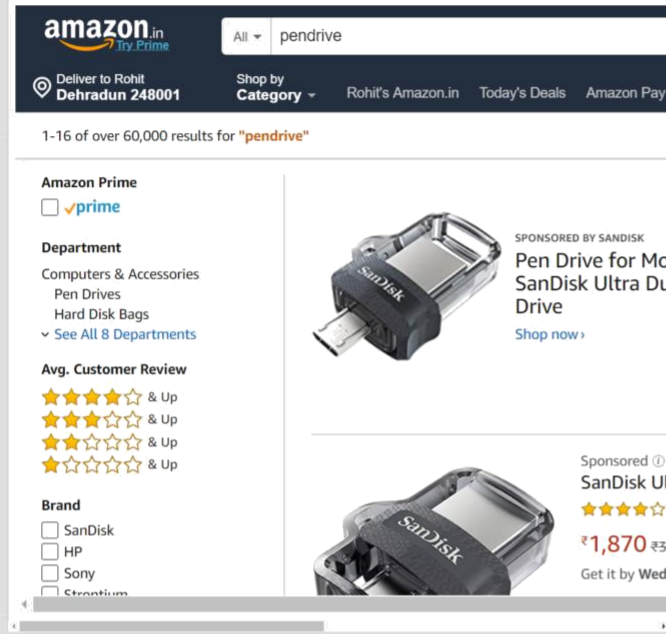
amazon.in
Try Prime

All pendrive

Deliver to Rohit
Dehradun 248001

Shop by
Category

Rohit's Amazon.in Today's Deals Amazon Pay

1-16 of over 60,000 results for "pendrive"

Amazon Prime
prime

Department
Computers & Accessories
Pen Drives
Hard Disk Bags
See All 8 Departments

Avg. Customer Review
& Up
& Up
& Up
& Up

Brand
SanDisk
HP
Sony
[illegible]

SanDisk

SPONSORED BY SANDISK
Pen Drive for Mo
SanDisk Ultra Du
Drive
Shop now ›

SanDisk

Sponsored
SanDisk Ul
₹1,870 ₹3
Get it by Wed